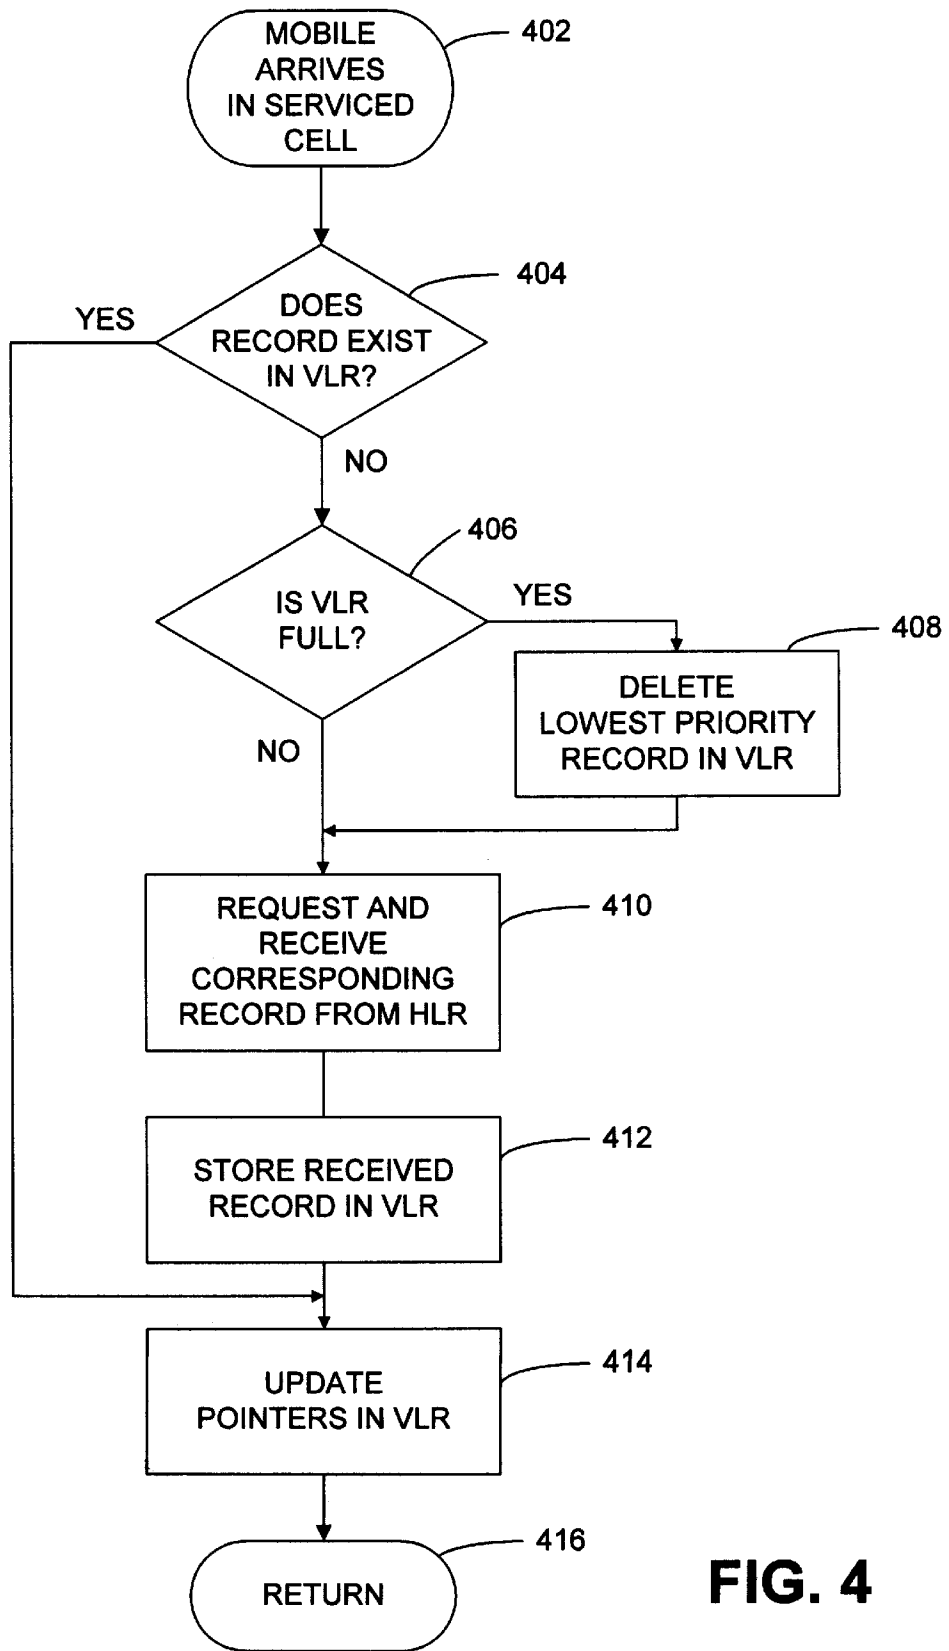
MOBILE ARRIVES IN SERVICED CELL

402

404

YES

DOES RECORD EXIST IN VLR?

NO

406

IS VLR FULL?

YES

408

DELETE LOWEST PRIORITY RECORD IN VLR

NO

REQUEST AND RECEIVE CORRESPONDING RECORD FROM HLR

410

STORE RECEIVED RECORD IN VLR

412

UPDATE POINTERS IN VLR

414

RETURN

416

FIG. 4